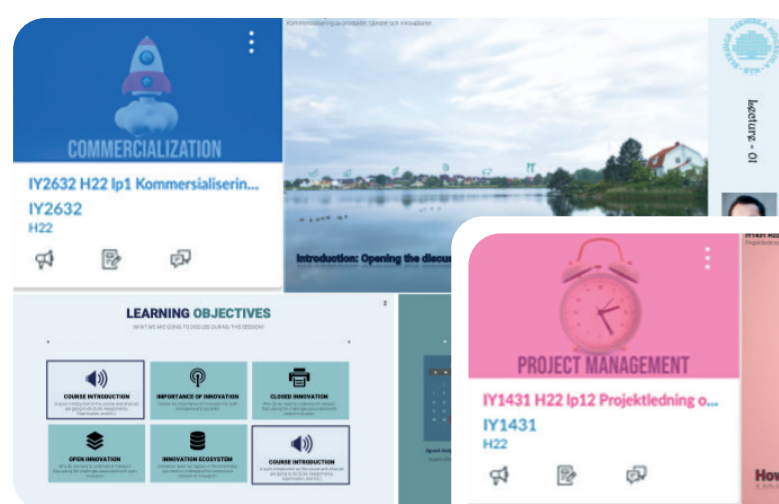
COMMERCIALIZATION

IY2632 H22 lp1 Kommersialiserin...

IY2632

H22

Kommersialisering av produkter, tjänster och innovationer

Introduction: Opening the discu

lecture - 01

LEARNING OBJECTIVES

WHAT WE ARE GOING TO DISCUSS DURING THE SESSION?

| COURSE INTRODUCTION | IMPORTANCE OF INNOVATION | CLOSED INNOVATION |
|---|---|---|
| OPEN INNOVATION | INNOVATION ECOSYSTEM | COURSE INTRODUCTION |

2

PROJECT MANAGEMENT

IY1431 H22 lp12 Projektledning o...

IY1431

H22

How